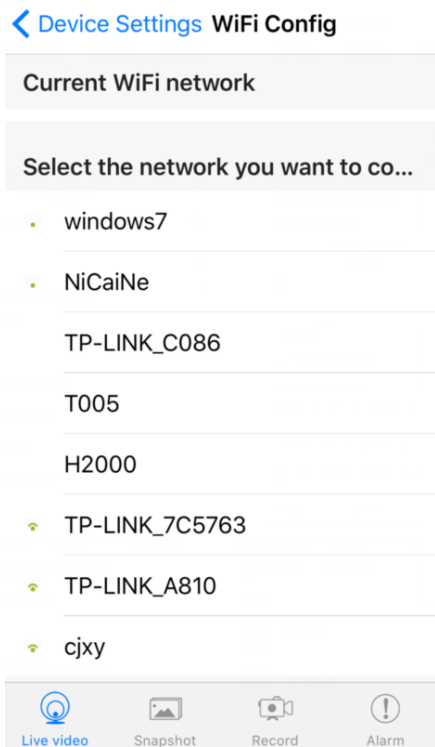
< Device Settings WiFi Config

Current WiFi network

Select the network you want to co...

windows7

NiCaiNe

TP-LINK_C086

T005

H2000

TP-LINK_7C5763

TP-LINK_A810

cjxy

Live video Snapshot Record Alarm